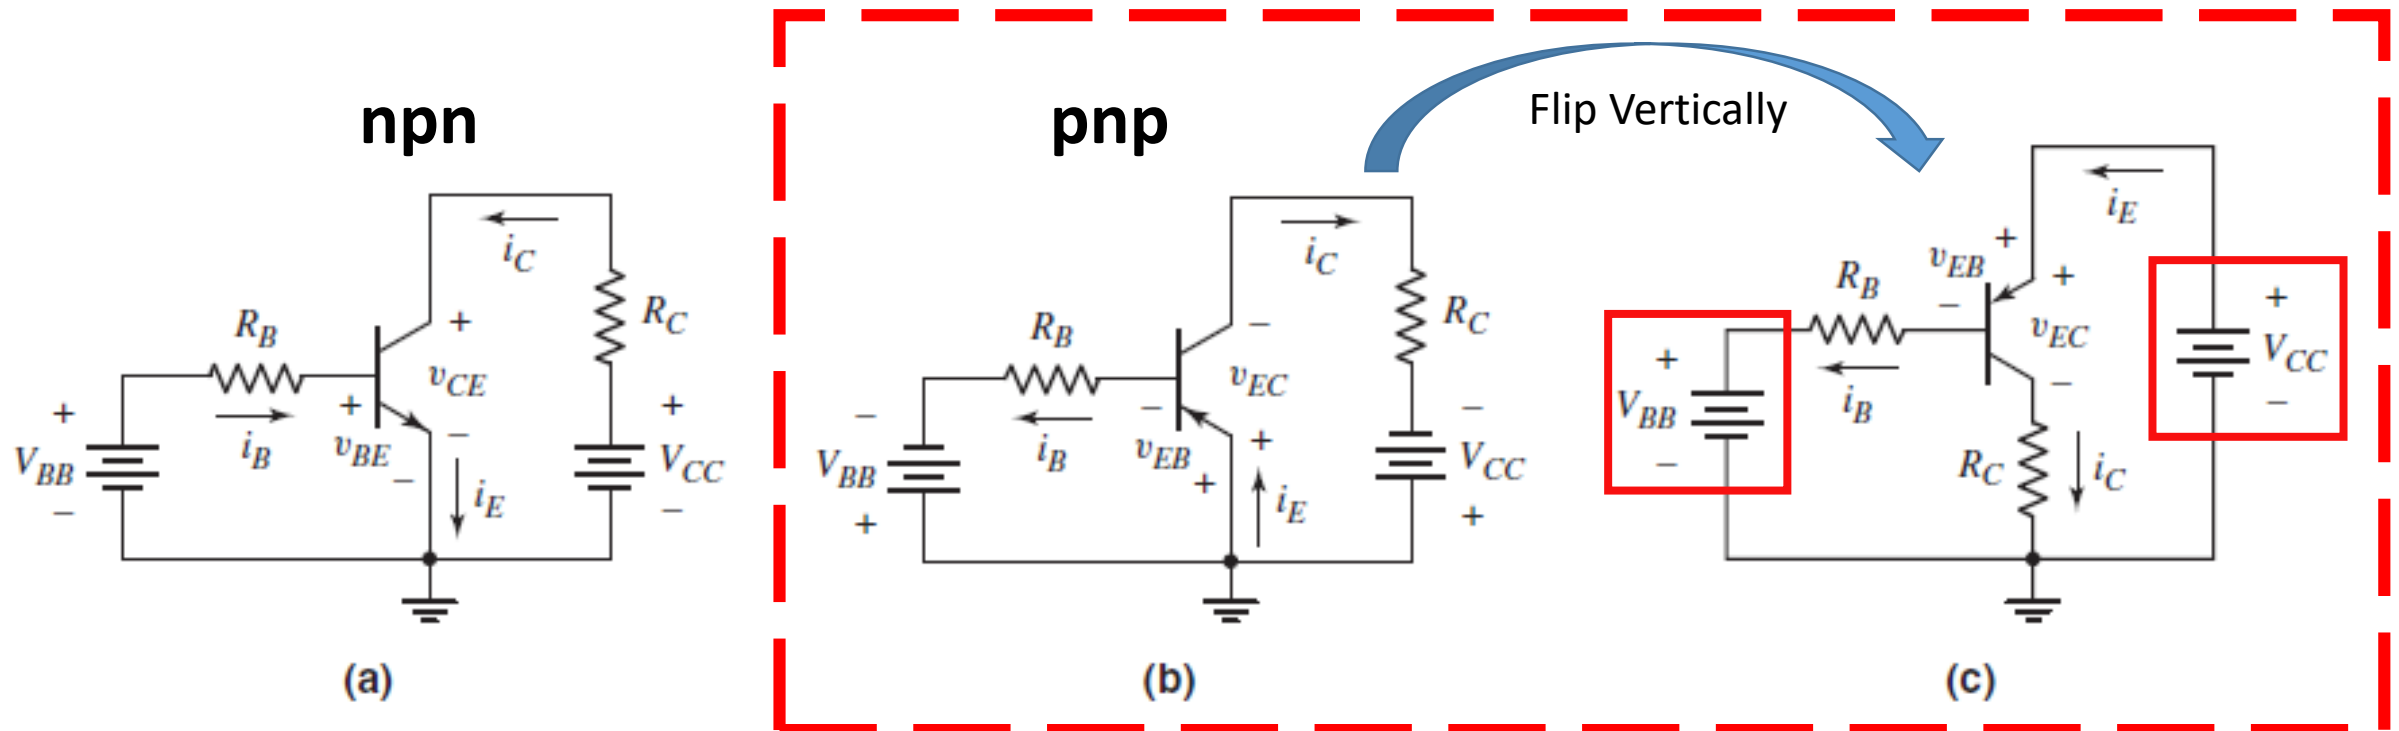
npn

$i_C$
$R_C$
$R_B$
+
$v_{CE}$
+
+
$V_{BB}$
–
$i_B$
+
$v_{BE}$
–
–
$i_E$
$V_{CC}$
–

(a)

pnp

Flip Vertically

$i_C$
$R_C$
$R_B$
–
$v_{EC}$
–
–
$V_{BB}$
+
$i_B$
–
$v_{EB}$
+
+
$i_E$
$V_{CC}$
+

(b)

$i_E$
$v_{EB}$
+
–
+
$R_B$
$v_{EC}$
–
+
$V_{CC}$
–
+
$V_{BB}$
–
$i_B$
$R_C$
$i_C$

(c)